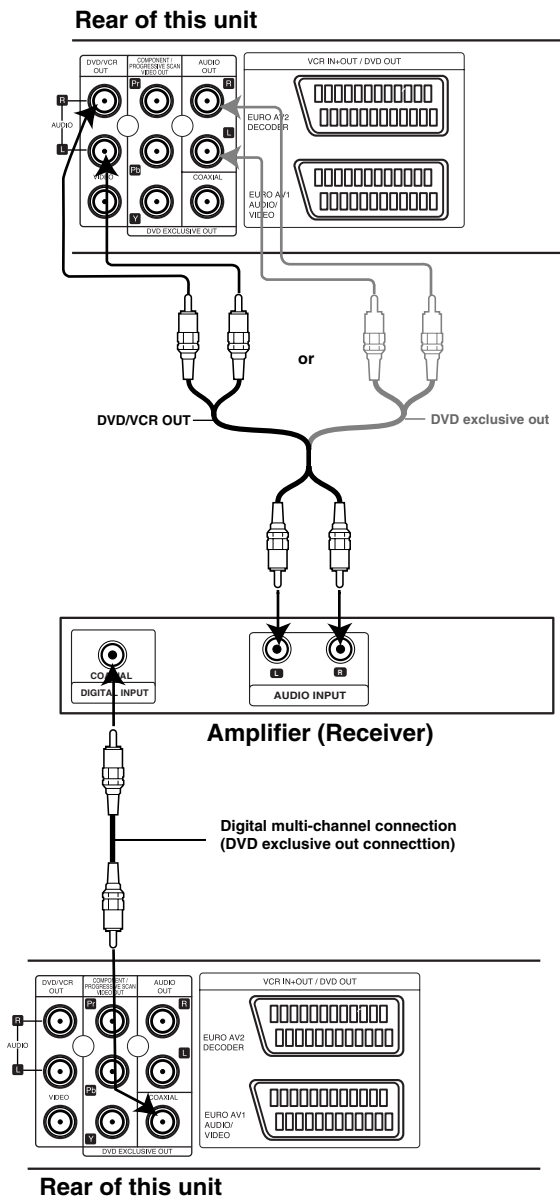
Rear of this unit

DVD/VCR OUT
COMPONENT / PROGRESSIVE SCAN VIDEO OUT
AUDIO OUT
VCR IN+OUT / DVD OUT
R
AUDIO
L
Pr
R
EURO AV2 DECODER
L
VIDEO
Pb
COAXIAL
EURO AV1 AUDIO/ VIDEO
Y
DVD EXCLUSIVE OUT

or

DVD/VCR OUT
DVD exclusive out

COAXIAL
DIGITAL INPUT
L
R
AUDIO INPUT

Amplifier (Receiver)

Digital multi-channel connection (DVD exclusive out connecttion)

DVD/VCR OUT
COMPONENT / PROGRESSIVE SCAN VIDEO OUT
AUDIO OUT
VCR IN+OUT / DVD OUT
R
AUDIO
L
Pr
R
EURO AV2 DECODER
L
VIDEO
Pb
COAXIAL
EURO AV1 AUDIO/ VIDEO
Y
DVD EXCLUSIVE OUT

Rear of this unit